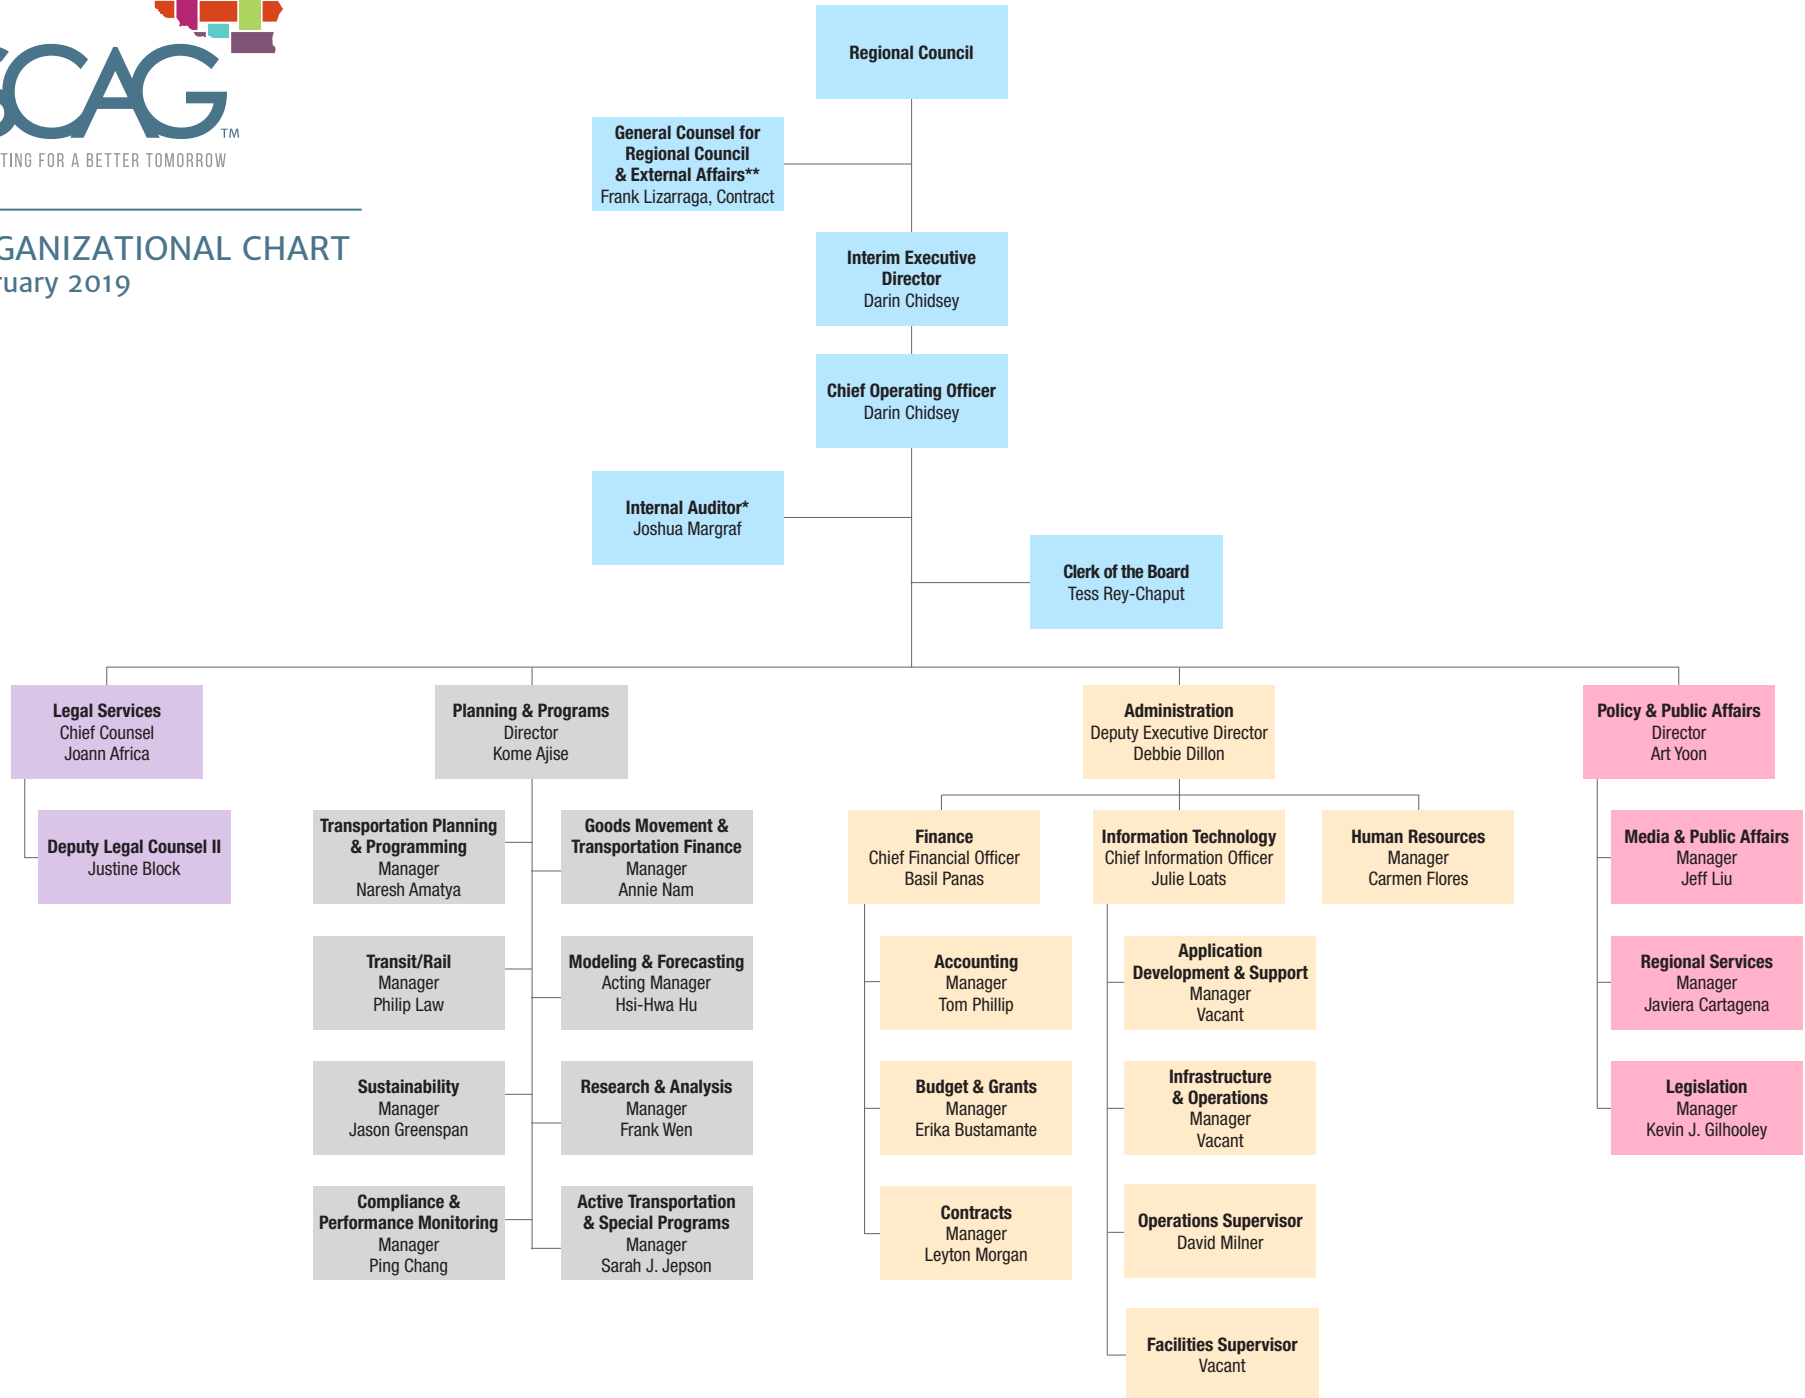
SCAG™
TING FOR A BETTER TOMORROW

GANIZATIONAL CHART
ruary 2019

Regional Council

General Counsel for Regional Council & External Affairs**
Frank Lizarraga, Contract

Interim Executive Director
Darin Chidsey

Chief Operating Officer
Darin Chidsey

Internal Auditor*
Joshua Margraf

Clerk of the Board
Tess Rey-Chaput

Legal Services
Chief Counsel
Joann Africa

Deputy Legal Counsel II
Justine Block

Planning & Programs
Director
Kome Ajise

Transportation Planning & Programming
Manager
Naresh Amatya

Goods Movement & Transportation Finance
Manager
Annie Nam

Transit/Rail
Manager
Philip Law

Modeling & Forecasting
Acting Manager
Hsi-Hwa Hu

Sustainability
Manager
Jason Greenspan

Research & Analysis
Manager
Frank Wen

Compliance & Performance Monitoring
Manager
Ping Chang

Active Transportation & Special Programs
Manager
Sarah J. Jepson

Administration
Deputy Executive Director
Debbie Dillon

Finance
Chief Financial Officer
Basil Panas

Information Technology
Chief Information Officer
Julie Loats

Human Resources
Manager
Carmen Flores

Accounting
Manager
Tom Phillip

Application Development & Support
Manager
Vacant

Budget & Grants
Manager
Erika Bustamante

Infrastructure & Operations
Manager
Vacant

Contracts
Manager
Leyton Morgan

Operations Supervisor
David Milner

Facilities Supervisor
Vacant

Policy & Public Affairs
Director
Art Yoon

Media & Public Affairs
Manager
Jeff Liu

Regional Services
Manager
Javiera Cartagena

Legislation
Manager
Kevin J. Gilhooley